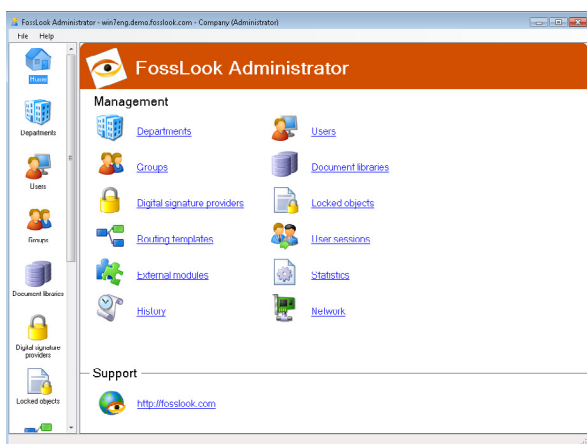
FossLook Administrator - win7eng.demo.fosslook.com - Company (Administrator)

File Help

Home

Departments

Users

Groups

Document libraries

Digital signature providers

Locked objects

FossLook Administrator

Management

Departments

Users

Groups

Document libraries

Digital signature providers

Locked objects

Routing templates

User sessions

External modules

Statistics

History

Network

Support

http://fosslook.com